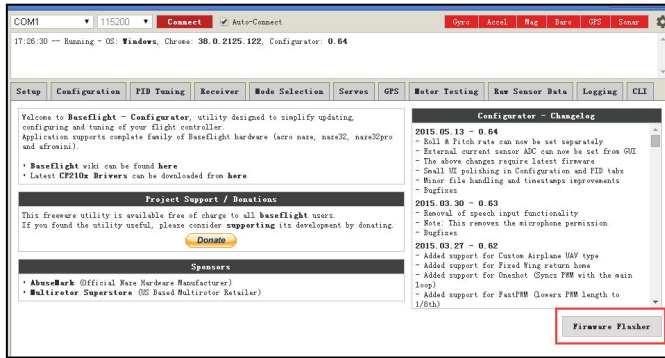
COM1 ▼ 115200 ▼ Connect ☑ Auto-Connect

Gyro Accel Mag Baro GPS Sonar

17:26:30 — Running - OS: Windows, Chrome: 38.0.2125.122, Configurator: 0.64

Setup | Configuration | PID Tuning | Receiver | Mode Selection | Servos | GPS | Motor Testing | Raw Sensor Data | Logging | CLI

Welcome to Baseflight - Configurator, utility designed to simplify updating, configuring and tuning of your flight controller.
Application supports complete family of Baseflight hardware (acro naze, naze32, naze32pro and afromini).

• Baseflight wiki can be found here
• Latest CP210x Drivers can be downloaded from here

Project Support / Donations

This freeware utility is available free of charge to all baseflight users.
If you found the utility useful, please consider supporting its development by donating.

Donate

Sponsors

• AbuseMark (Official Naze Hardware Manufacturer)
• Multirotor Superstore (US Based Multirotor Retailer)

Configurator - Changelog

2015.05.13 - 0.64
- Roll & Pitch rate can now be set separately
- External current sensor ADC can now be set from GUI
- The above changes require latest firmware
- Small UI polishing in Configuration and PID tabs
- Minor file handling and timestamps improvements
- Bugfixes

2015.03.30 - 0.63
- Removal of speech input functionality
- Note: This removes the microphone permission
- Bugfixes

2015.03.27 - 0.62
- Added support for Custom Airplane UAV type
- Added support for Fixed Wing return home
- Added support for Oneshot (Syncs PWM with the main loop)
- Added support for FastPWM (lowers PWM length to 1/8th)

Firmware Flasher